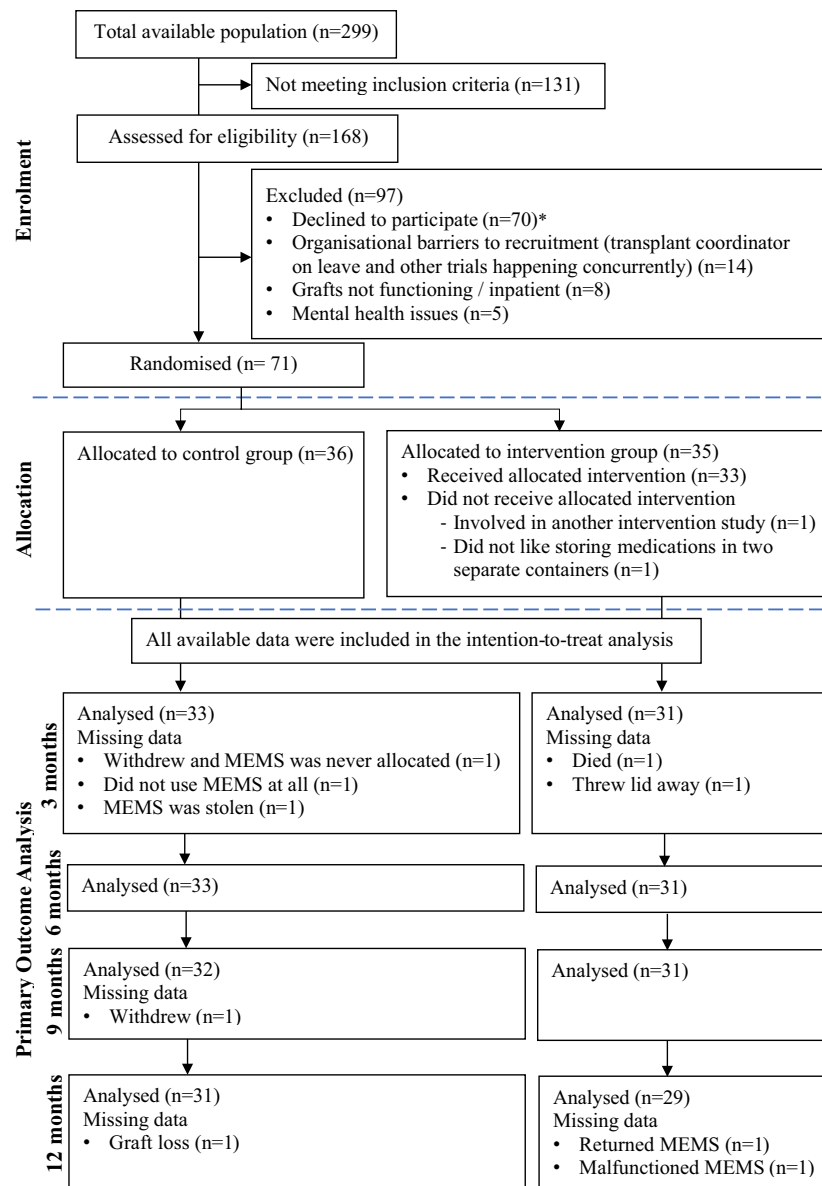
Enrolment

Total available population (n=299)

Not meeting inclusion criteria (n=131)

Assessed for eligibility (n=168)

Excluded (n=97)
• Declined to participate (n=70)*
• Organisational barriers to recruitment (transplant coordinator on leave and other trials happening concurrently) (n=14)
• Grafts not functioning / inpatient (n=8)
• Mental health issues (n=5)

Randomised (n= 71)

Allocation

Allocated to control group (n=36)

Allocated to intervention group (n=35)
• Received allocated intervention (n=33)
• Did not receive allocated intervention
- Involved in another intervention study (n=1)
- Did not like storing medications in two separate containers (n=1)

All available data were included in the intention-to-treat analysis

Primary Outcome Analysis

3 months

Analysed (n=33)
Missing data
• Withdrew and MEMS was never allocated (n=1)
• Did not use MEMS at all (n=1)
• MEMS was stolen (n=1)

Analysed (n=31)
Missing data
• Died (n=1)
• Threw lid away (n=1)

6 months

Analysed (n=33)

Analysed (n=31)

9 months

Analysed (n=32)
Missing data
• Withdrew (n=1)

Analysed (n=31)

12 months

Analysed (n=31)
Missing data
• Graft loss (n=1)

Analysed (n=29)
Missing data
• Returned MEMS (n=1)
• Malfunctioned MEMS (n=1)